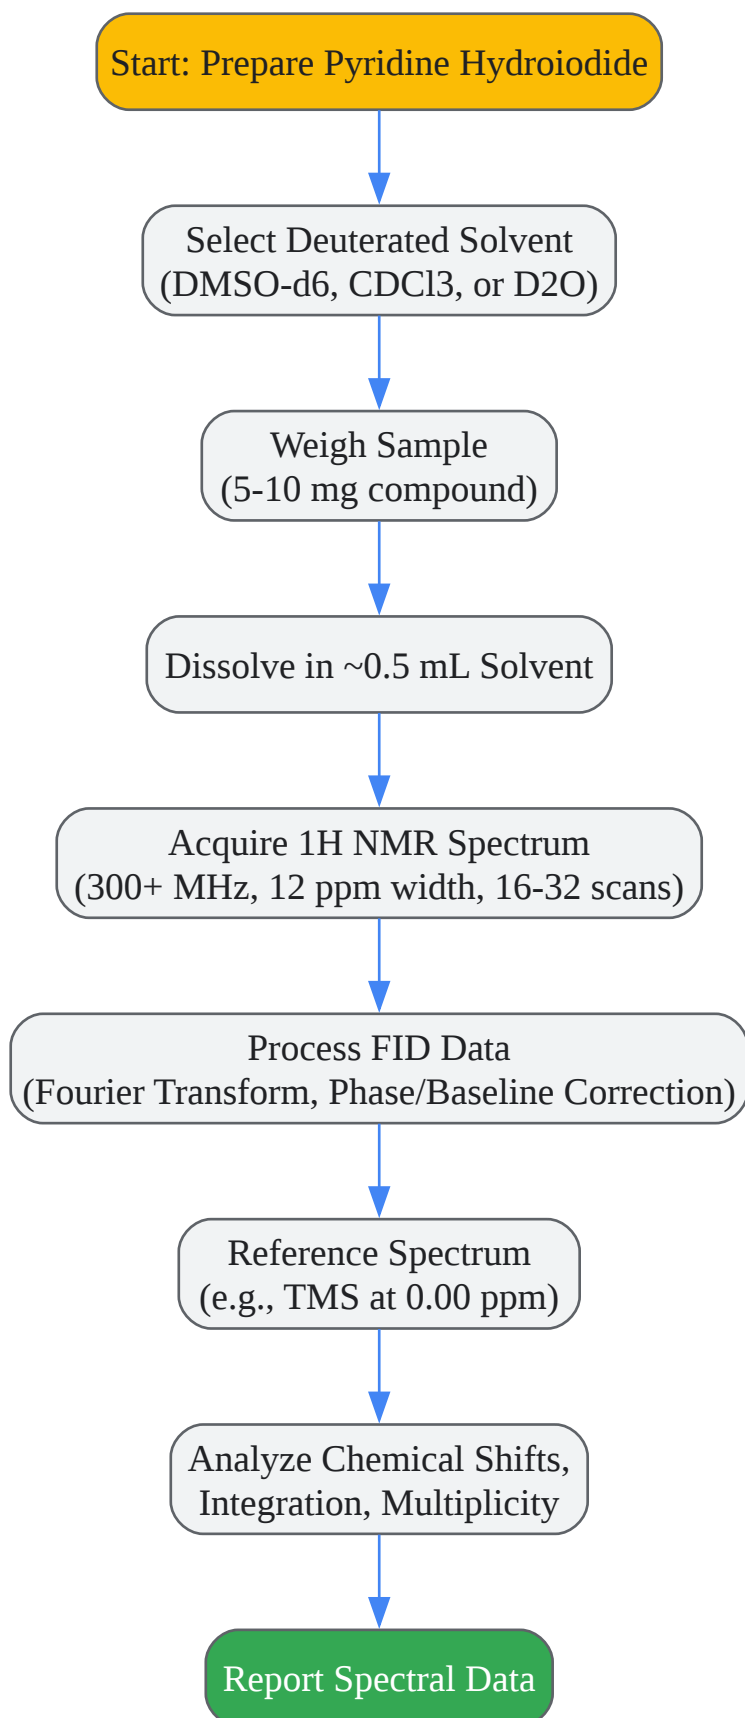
Start: Prepare Pyridine Hydroiodide

Select Deuterated Solvent
(DMSO-d6, CDCl3, or D2O)

Weigh Sample
(5-10 mg compound)

Dissolve in ~0.5 mL Solvent

Acquire 1H NMR Spectrum
(300+ MHz, 12 ppm width, 16-32 scans)

Process FID Data
(Fourier Transform, Phase/Baseline Correction)

Reference Spectrum
(e.g., TMS at 0.00 ppm)

Analyze Chemical Shifts,
Integration, Multiplicity

Report Spectral Data